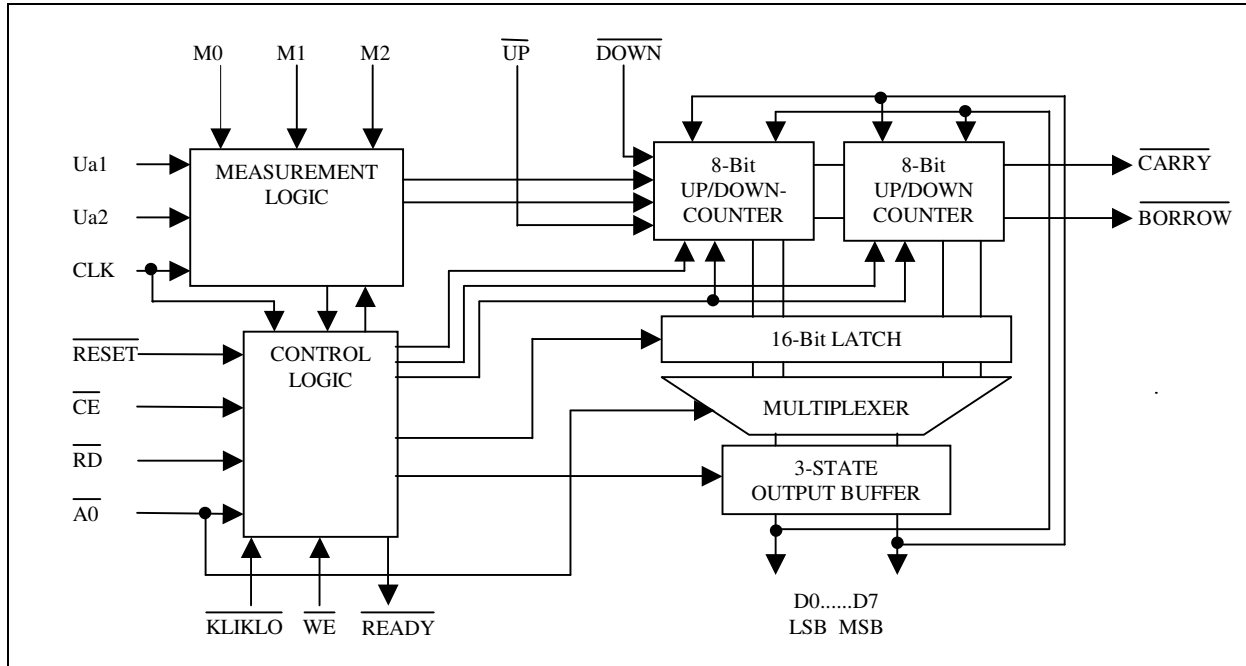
M0 M1 M2

$\overline{UP}$ $\overline{DOWN}$

Ua1

Ua2

CLK

MEASUREMENT LOGIC

8-Bit UP/DOWN-COUNTER

8-Bit UP/DOWN COUNTER

$\overline{CARRY}$

$\overline{BORROW}$

$\overline{RESET}$

$\overline{CE}$

$\overline{RD}$

$\overline{A0}$

CONTROL LOGIC

16-Bit LATCH

MULTIPLEXER

3-STATE OUTPUT BUFFER

$\overline{KLIKLO}$ $\overline{WE}$ $\overline{READY}$

D0......D7
LSB MSB